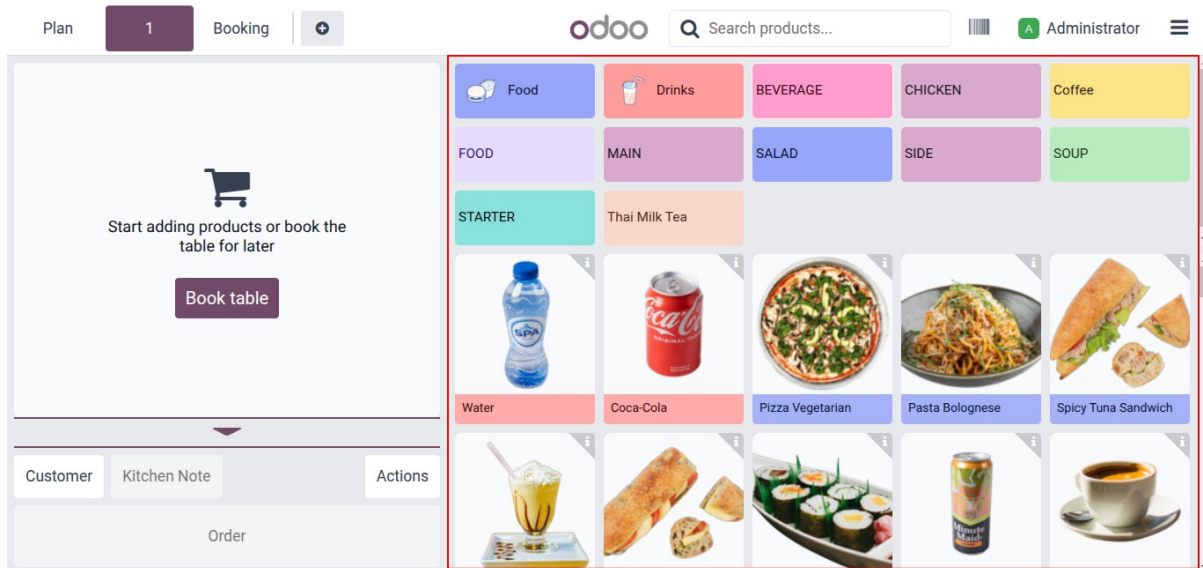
Plan 1 Booking

odoo

Search products...

A Administrator

Start adding products or book the table for later

Book table

Customer Kitchen Note Actions

Order

Food Drinks BEVERAGE CHICKEN Coffee

FOOD MAIN SALAD SIDE SOUP

STARTER Thai Milk Tea

Water Coca-Cola Pizza Vegetarian Pasta Bolognese Spicy Tuna Sandwich